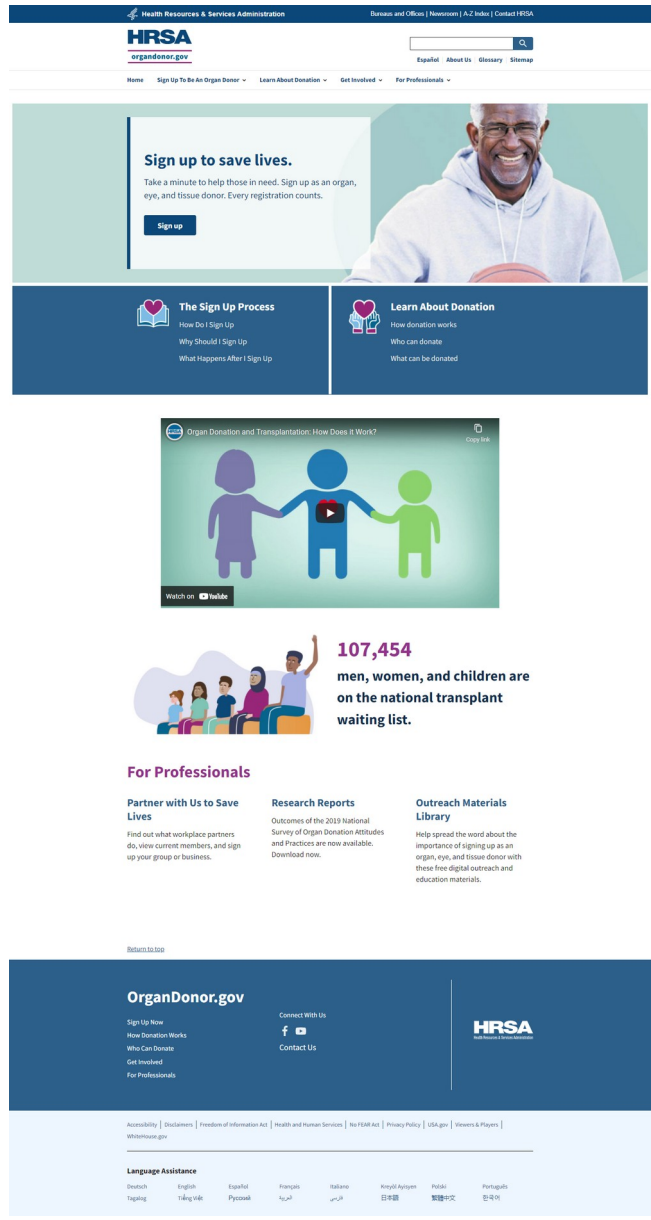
Health Resources & Services Administration

Bureaus and Offices | Newsroom | A-Z Index | Contact HRSA

HRSA
organdonor.gov

Español About Us Glossary Sitemap

Home Sign Up To Be An Organ Donor Learn About Donation Get Involved For Professionals

Sign up to save lives.

Take a minute to help those in need. Sign up as an organ, eye, and tissue donor. Every registration counts.

Sign up

The Sign Up Process
How Do I Sign Up
Why Should I Sign Up
What Happens After I Sign Up

Learn About Donation
How donation works
Who can donate
What can be donated

Organ Donation and Transplantation: How Does it Work?
Copy link
Watch on YouTube

107,454
men, women, and children are on the national transplant waiting list.

For Professionals

Partner with Us to Save Lives
Find out what workplace partners do, view current members, and sign up your group or business.

Research Reports
Outcomes of the 2019 National Survey of Organ Donation Attitudes and Practices are now available. Download now.

Outreach Materials Library
Help spread the word about the importance of signing up as an organ, eye, and tissue donor with these free digital outreach and education materials.

Return to top

OrganDonor.gov
Sign Up Now
How Donation Works
Who Can Donate
Get Involved
For Professionals

Connect With Us
Contact Us

HRSA
Health Resources & Services Administration

Accessibility | Disclaimers | Freedom of Information Act | Health and Human Services | No FEAR Act | Privacy Policy | USA.gov | Viewers & Players | WhiteHouse.gov

Language Assistance
Deutsch English Español Français Italiano Kreyòl Ayisyen Polski Português
Tagalog Tiếng Việt Русский العربية فارسی 日本語 繁體中文 한국어